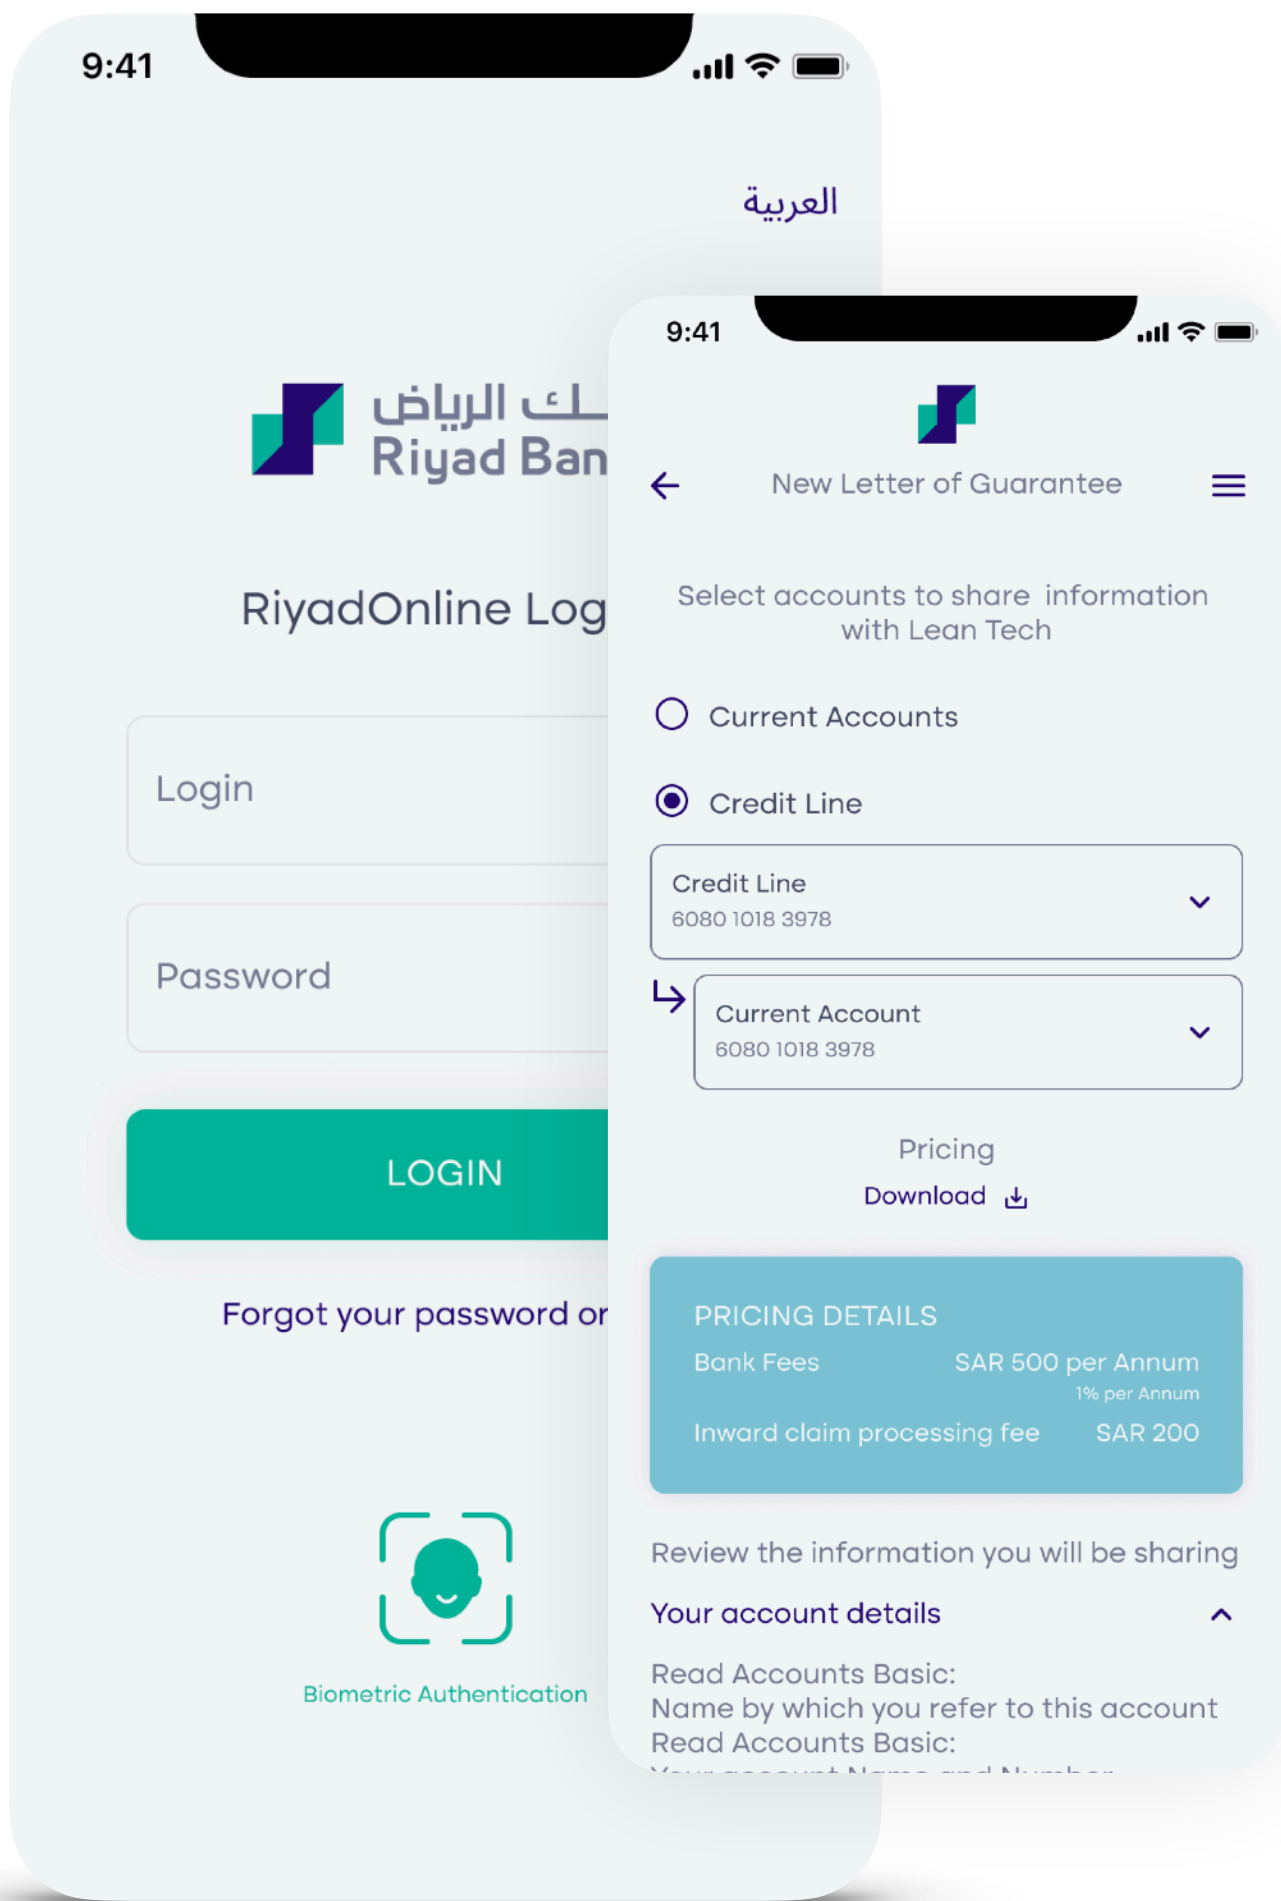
9:41

العربية

ـك الرياض
Riyad Ban

RiyadOnline Log

Login

Password

LOGIN

Forgot your password or

Biometric Authentication

9:41

New Letter of Guarantee

Select accounts to share information with Lean Tech

Current Accounts

Credit Line

Credit Line
6080 1018 3978

Current Account
6080 1018 3978

Pricing
Download

PRICING DETAILS
Bank Fees SAR 500 per Annum
1% per Annum
Inward claim processing fee SAR 200

Review the information you will be sharing

Your account details

Read Accounts Basic:
Name by which you refer to this account
Read Accounts Basic:
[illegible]